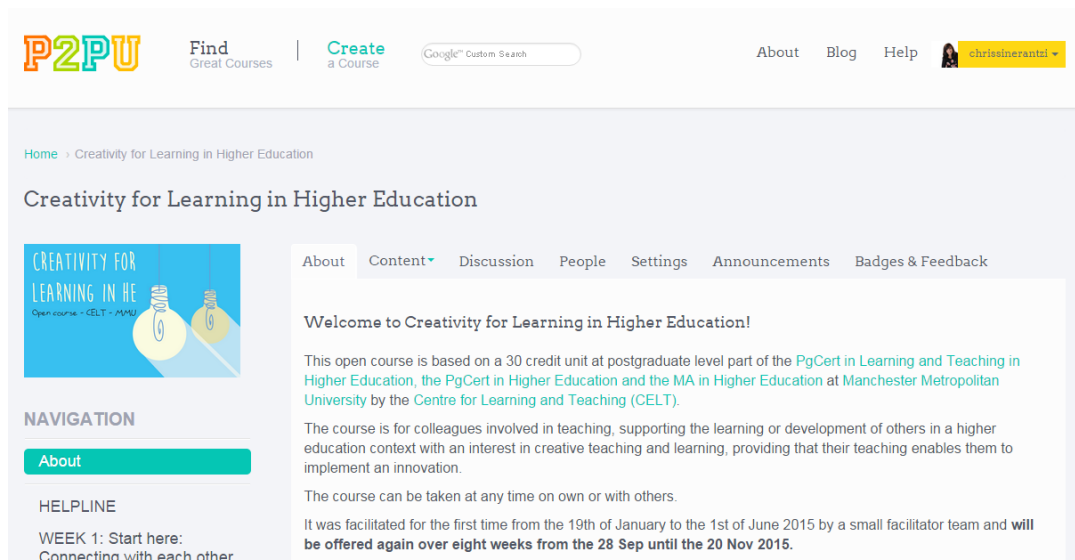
P2PU

Find
Great Courses

Create
a Course

Google™ Custom Search

About Blog Help chrissinerantzi

Home › Creativity for Learning in Higher Education

Creativity for Learning in Higher Education

CREATIVITY FOR LEARNING IN HE
Open course - CELT - MMU

NAVIGATION

About

HELPLINE

WEEK 1: Start here: Connecting with each other

About Content Discussion People Settings Announcements Badges & Feedback

Welcome to Creativity for Learning in Higher Education!

This open course is based on a 30 credit unit at postgraduate level part of the PgCert in Learning and Teaching in Higher Education, the PgCert in Higher Education and the MA in Higher Education at Manchester Metropolitan University by the Centre for Learning and Teaching (CELT).

The course is for colleagues involved in teaching, supporting the learning or development of others in a higher education context with an interest in creative teaching and learning, providing that their teaching enables them to implement an innovation.

The course can be taken at any time on own or with others.

It was facilitated for the first time from the 19th of January to the 1st of June 2015 by a small facilitator team and **will be offered again over eight weeks from the 28 Sep until the 20 Nov 2015.**